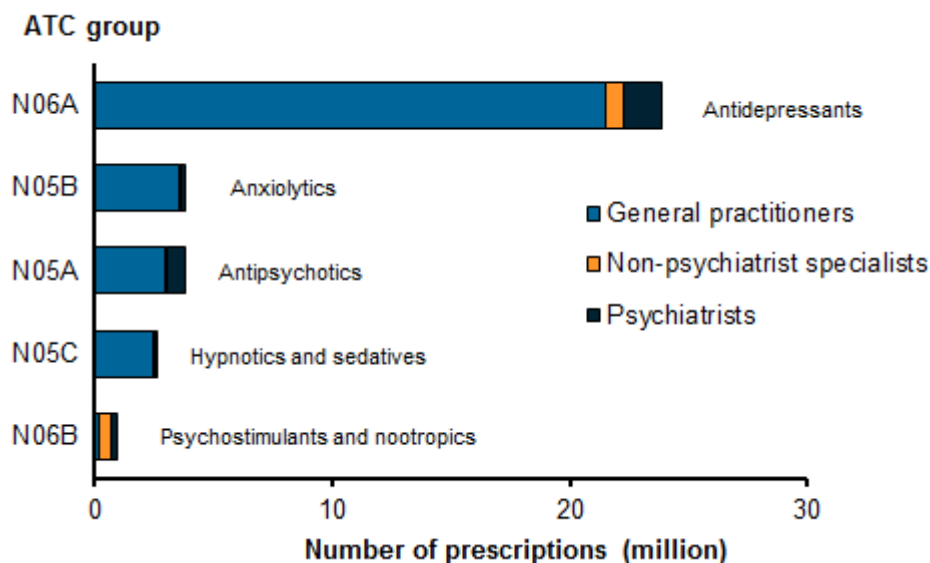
ATC group

N06A
Antidepressants

N05B
Anxiolytics

N05A
Antipsychotics

N05C
Hypnotics and sedatives

N06B
Psychostimulants and nootropics

General practitioners
Non-psychiatrist specialists
Psychiatrists

0
10
20
30

Number of prescriptions (million)